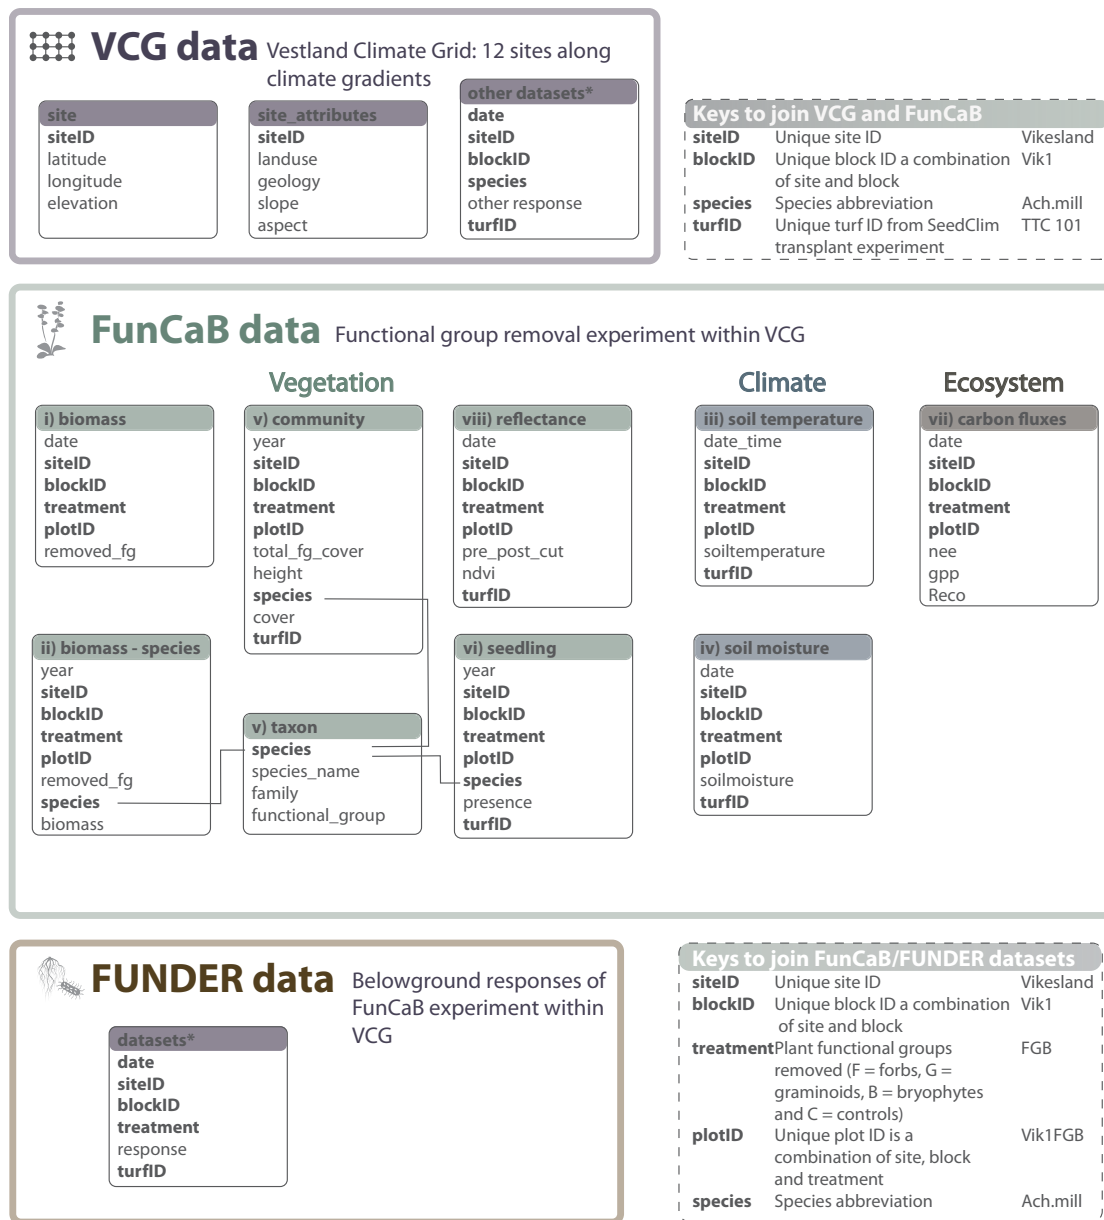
VCG data Vestland Climate Grid: 12 sites along climate gradients

site
siteID
latitude
longitude
elevation

site_attributes
siteID
landuse
geology
slope
aspect

other datasets*
date
siteID
blockID
species
other response
turfID

Keys to join VCG and FunCaB

| | | |
|---|---|---|
| siteID | Unique site ID | Vikesland |
| blockID | Unique block ID a combination of site and block | Vik1 |
| species | Species abbreviation | Ach.mill |
| turfID | Unique turf ID from SeedClim transplant experiment | TTC 101 |

FunCaB data Functional group removal experiment within VCG

Vegetation

i) biomass
date
siteID
blockID
treatment
plotID
removed_fg

v) community
year
siteID
blockID
treatment
plotID
total_fg_cover
height
species
cover
turfID

viii) reflectance
date
siteID
blockID
treatment
plotID
pre_post_cut
ndvi
turfID

ii) biomass - species
year
siteID
blockID
treatment
plotID
removed_fg
species
biomass

v) taxon
species
species_name
family
functional_group

vi) seedling
year
siteID
blockID
treatment
plotID
species
presence
turfID

Climate

iii) soil temperature
date_time
siteID
blockID
treatment
plotID
soiltemperature
turfID

iv) soil moisture
date
siteID
blockID
treatment
plotID
soilmoisture
turfID

Ecosystem

vii) carbon fluxes
date
siteID
blockID
treatment
plotID
nee
gpp
Reco

FUNDER data Belowground responses of FunCaB experiment within VCG

datasets*
date
siteID
blockID
treatment
response
turfID

Keys to join FunCaB/FUNDER datasets

| | | |
|---|---|---|
| siteID | Unique site ID | Vikesland |
| blockID | Unique block ID a combination of site and block | Vik1 |
| treatment | Plant functional groups removed (F = forbs, G = graminoids, B = bryophytes and C = controls) | FGB |
| plotID | Unique plot ID is a combination of site, block and treatment | Vik1FGB |
| species | Species abbreviation | Ach.mill |